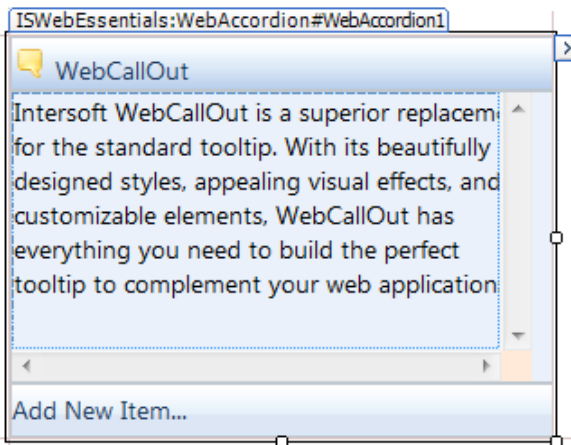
ISWebEssentials:WebAccordion#WebAccordion1

WebCallOut

Intersoft WebCallOut is a superior replacem for the standard tooltip. With its beautifully designed styles, appealing visual effects, and customizable elements, WebCallOut has everything you need to build the perfect tooltip to complement your web application

Add New Item...